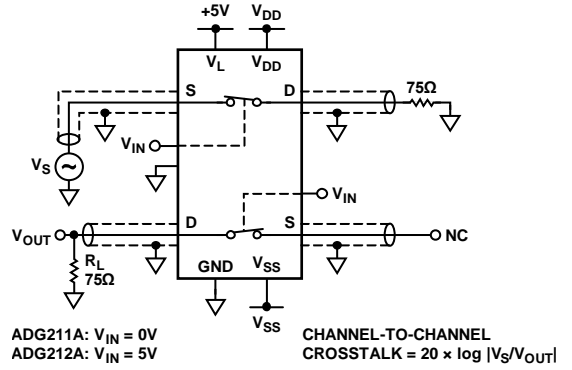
+5V
$V_{DD}$
$V_L$
$V_{DD}$
S
D
75Ω
$V_{IN}$
$V_S$
$V_{IN}$
$V_{OUT}$
D
S
NC
$R_L$
75Ω
GND
$V_{SS}$
$V_{SS}$

ADG211A: $V_{IN}$ = 0V
ADG212A: $V_{IN}$ = 5V

CHANNEL-TO-CHANNEL
CROSSTALK = 20 × log $|V_S/V_{OUT}|$